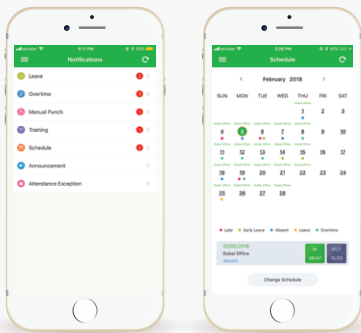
Notifications

Leave

Overtime

Manual Punch

Training

Schedule

Announcement

Attendance Exception

Schedule

February 2018

| SUN | MON | TUE | WED | THU | FRI | SAT |
|---|---|---|---|---|---|---|
| | | | | 1 | 2 | 3 |
| 4 | 5 | 6 | 7 | 8 | 9 | 10 |
| 11 | 12 | 13 | 14 | 15 | 16 | 17 |
| 18 | 19 | 20 | 21 | 22 | 23 | 24 |
| 25 | 26 | 27 | 28 | | | |

Late Early Leave Absent Leave Overtime

02/05/2018
Dubai Office
Absent

Change Schedule